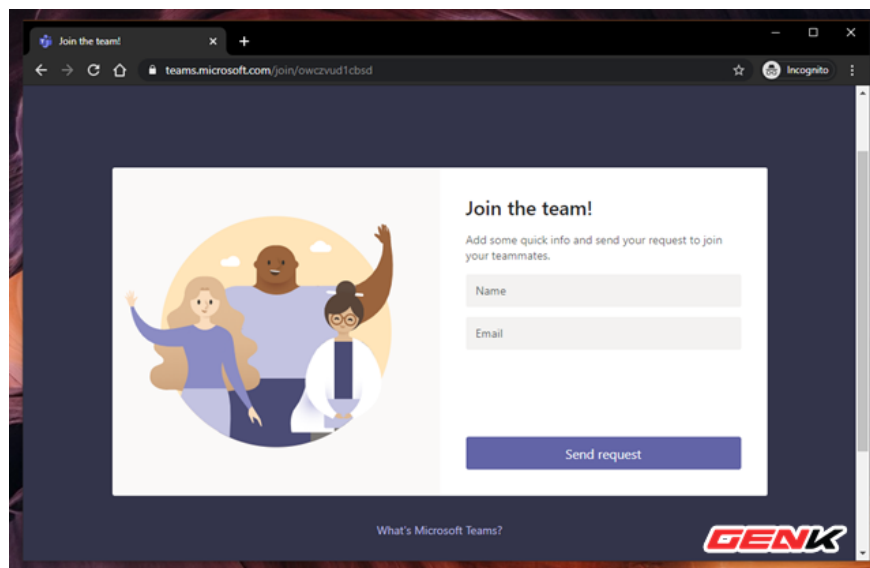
Join the team!

teams.microsoft.com/join/owczvud1cbsd

Incognito

Join the team!

Add some quick info and send your request to join your teammates.

Name

Email

Send request

What's Microsoft Teams?

GENK